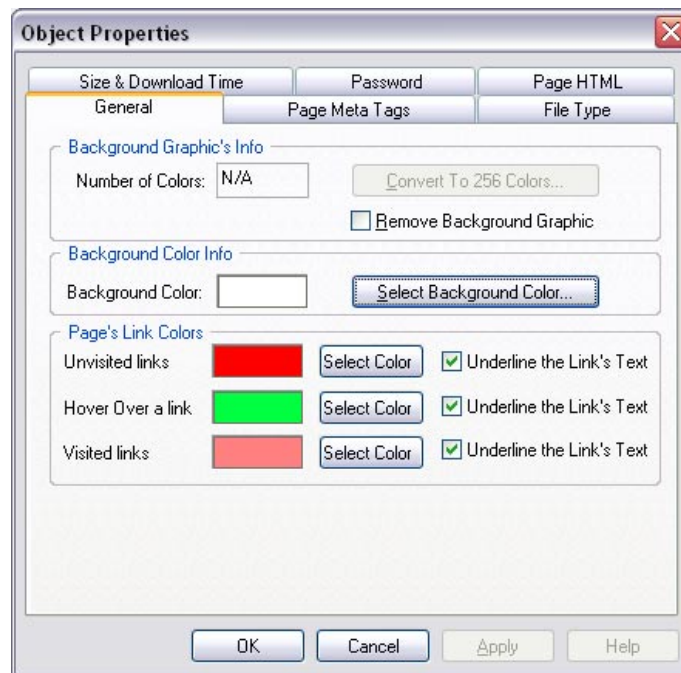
Object Properties

Size & Download Time
Password
Page HTML
General
Page Meta Tags
File Type

Background Graphic's Info
Number of Colors: N/A
Convert To 256 Colors...
Remove Background Graphic

Background Color Info
Background Color:
Select Background Color...

Page's Link Colors
Unvisited links
Select Color
Underline the Link's Text
Hover Over a link
Select Color
Underline the Link's Text
Visited links
Select Color
Underline the Link's Text

OK
Cancel
Apply
Help